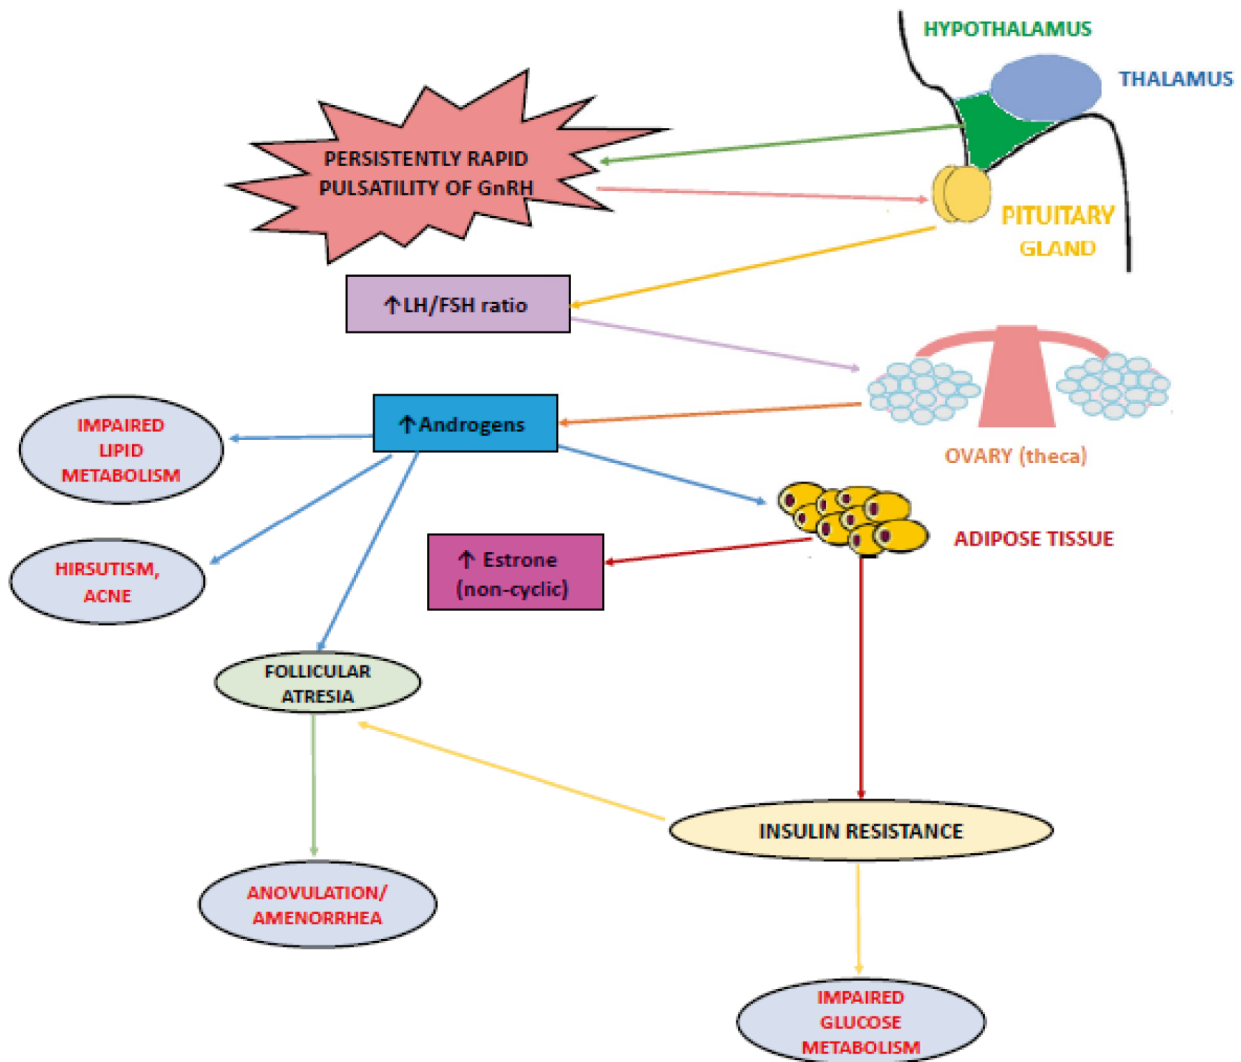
HYPOTHALAMUS

THALAMUS

PERSISTENTLY RAPID PULSATILITY OF GnRH

PITUITARY GLAND

↑LH/FSH ratio

↑Androgens

OVARY (theca)

IMPAIRED LIPID METABOLISM

ADIPOSE TISSUE

↑ Estrone (non-cyclic)

HIRSUTISM, ACNE

FOLLICULAR ATRESIA

INSULIN RESISTANCE

ANOVULATION/ AMENORRHEA

IMPAIRED GLUCOSE METABOLISM